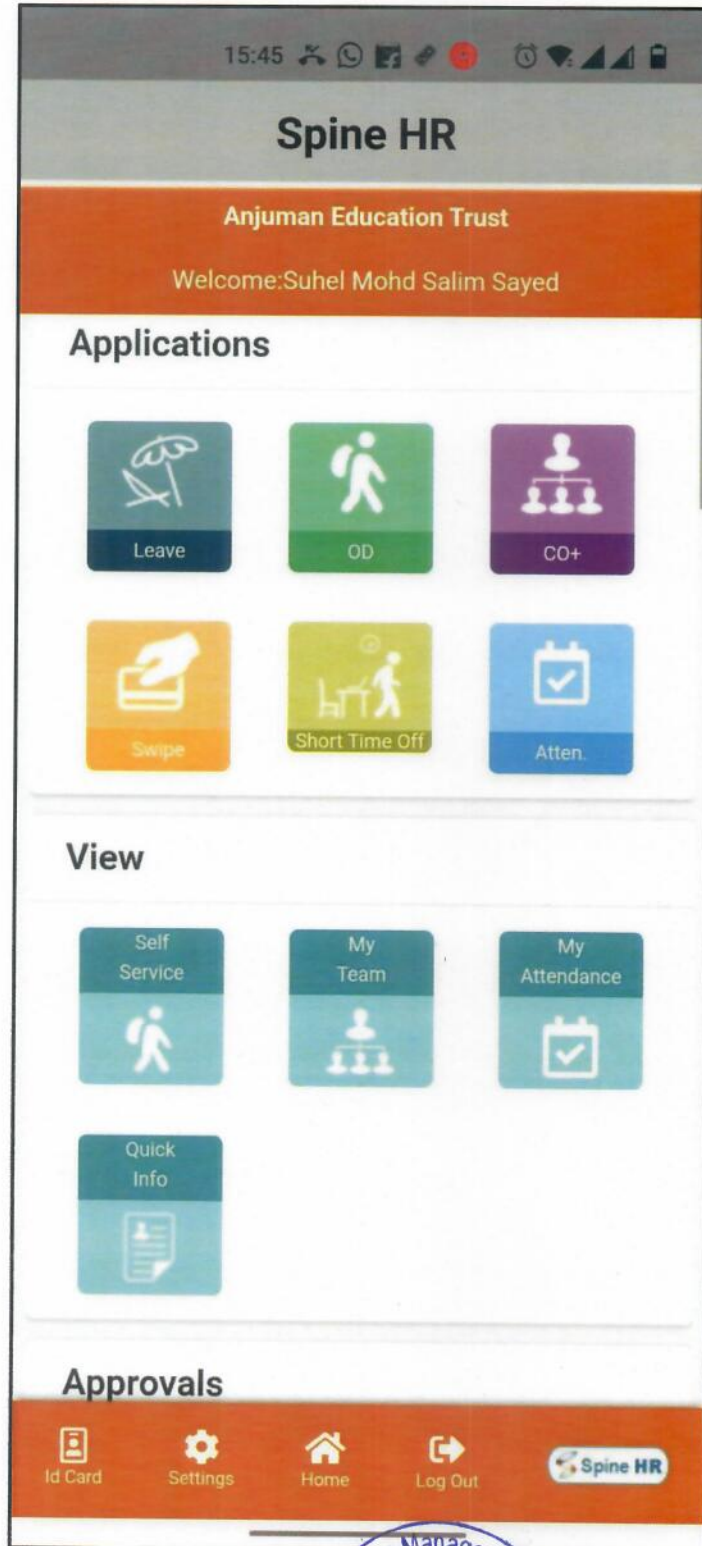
15:45

Spine HR

Anjuman Education Trust

Welcome:Suhel Mohd Salim Sayed

Applications

Leave

OD

CO+

Swipe

Short Time Off

Atten.

View

Self Service

My Team

My Attendance

Quick Info

Approvals

Id Card

Settings

Home

Log Out

Spine HR

Manag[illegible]